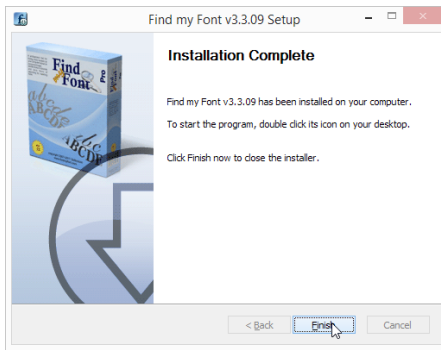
Find my Font v3.3.09 Setup

Find Font Pro

abcde ABCDE

Installation Complete

Find my Font v3.3.09 has been installed on your computer.

To start the program, double click its icon on your desktop.

Click Finish now to close the installer.

< Back Finish Cancel